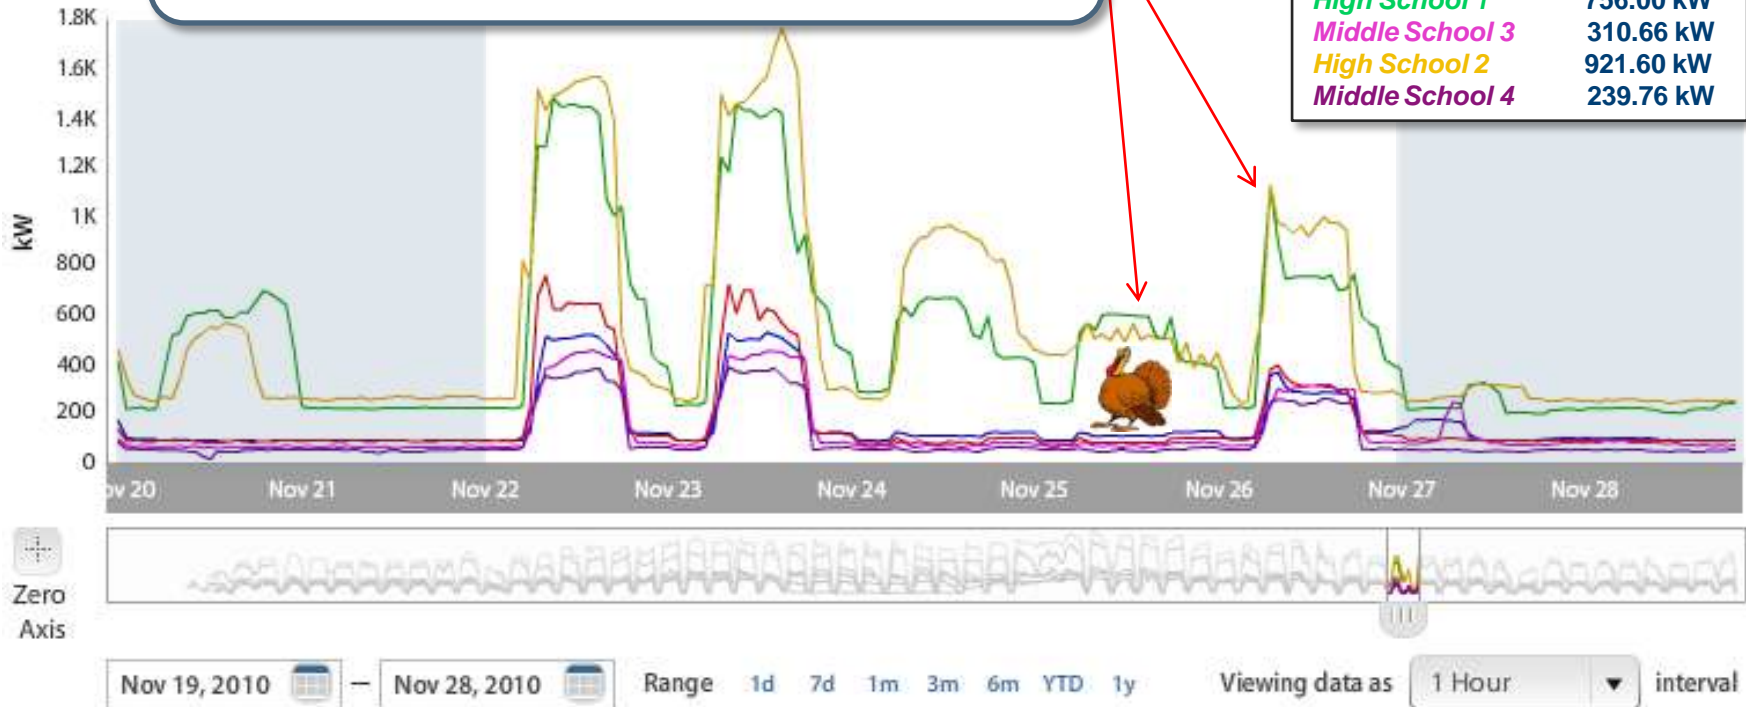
1.8K
1.6K
1.4K
1.2K
1K
800
600
400
200
0
kW

High School 1 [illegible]
Middle School 3 310.66 kW
High School 2 921.60 kW
Middle School 4 239.76 kW

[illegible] 20
Nov 21
Nov 22
Nov 23
Nov 24
Nov 25
Nov 26
Nov 27
Nov 28

Zero Axis

Nov 19, 2010 — Nov 28, 2010 Range 1d 7d 1m 3m 6m YTD 1y Viewing data as 1 Hour interval